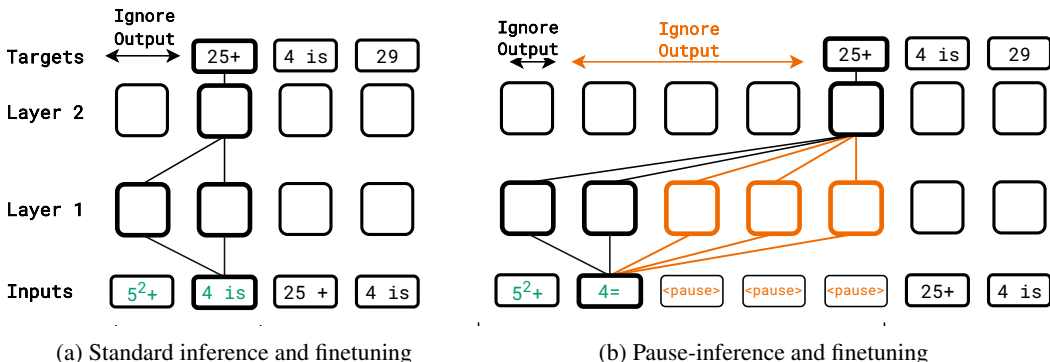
Ignore Output

Targets 25+ 4 is 29

Layer 2

Layer 1

Inputs $5^2$+ 4 is 25 + 4 is

(a) Standard inference and finetuning

Ignore Output

Ignore Output

25+ 4 is 29

$5^2$+ 4= <pause> <pause> <pause> 25+ 4 is

(b) Pause-inference and finetuning